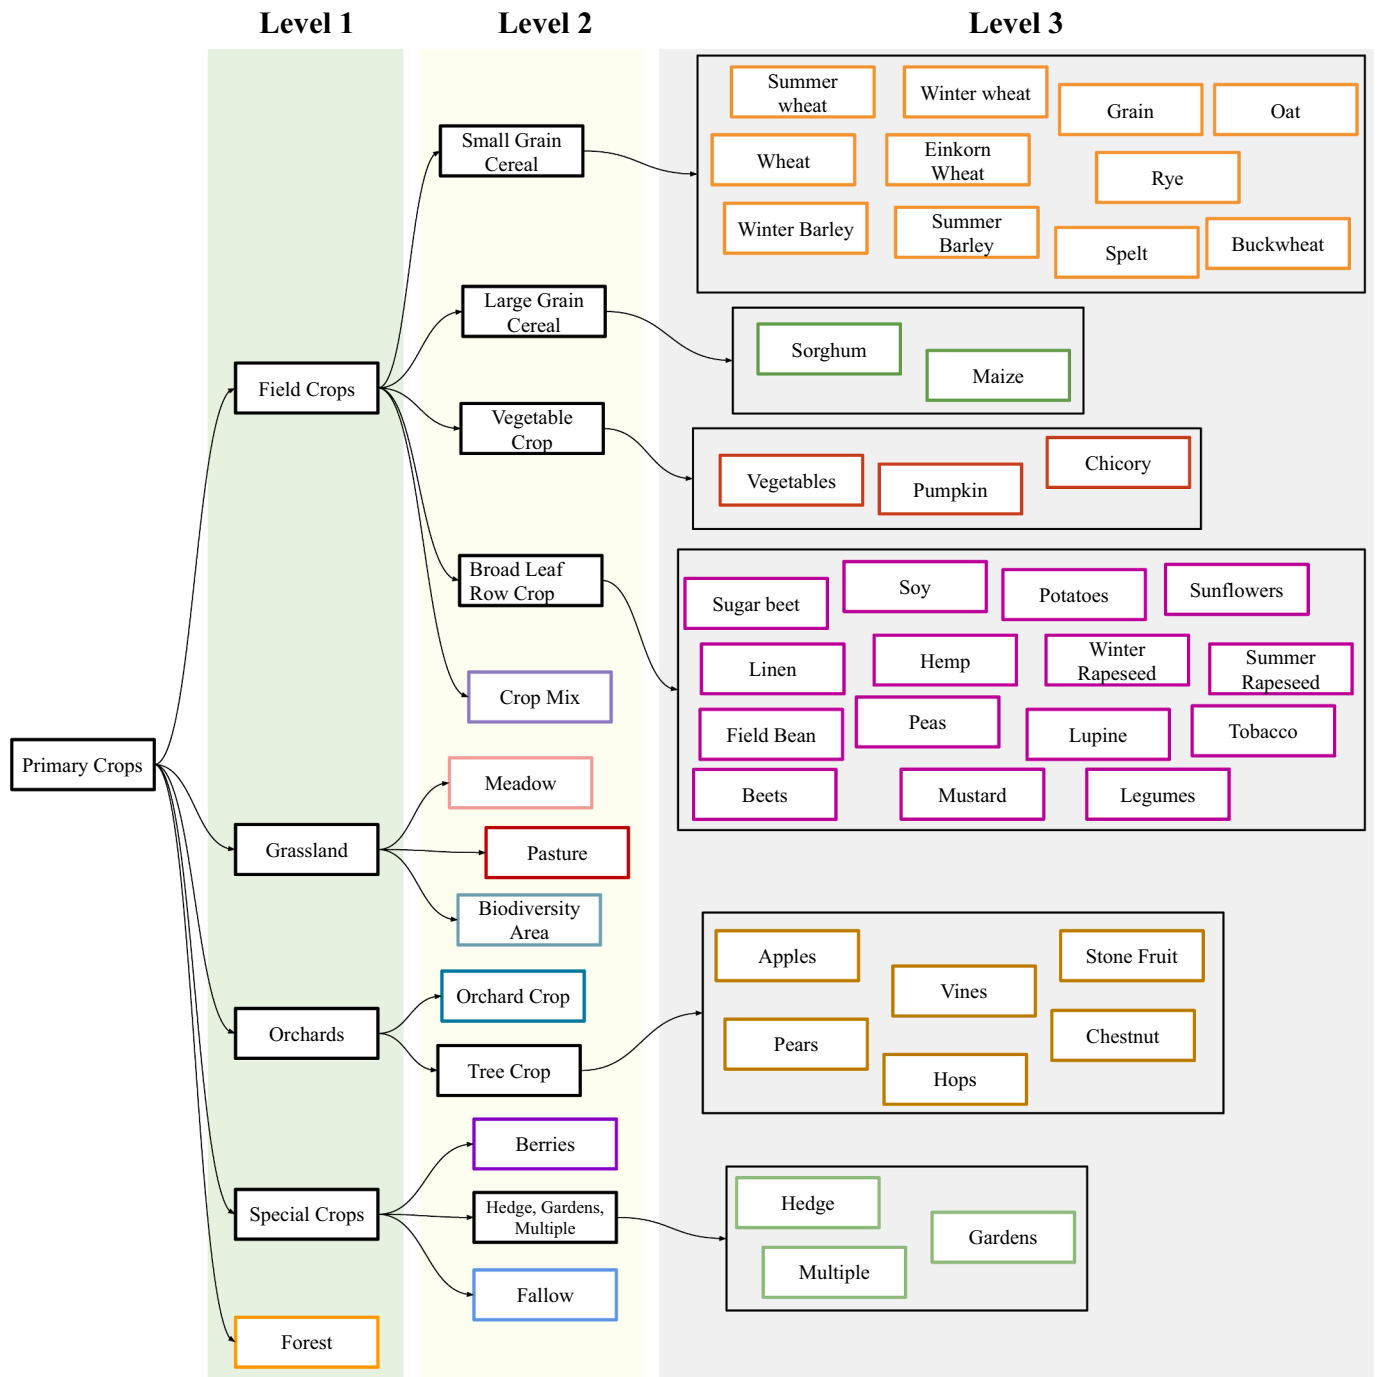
Level 1

Level 2

Level 3

Primary Crops

Field Crops

Small Grain Cereal

Summer wheat

Winter wheat

Grain

Oat

Wheat

Einkorn Wheat

Rye

Winter Barley

Summer Barley

Spelt

Buckwheat

Large Grain Cereal

Sorghum

Maize

Vegetable Crop

Vegetables

Pumpkin

Chicory

Broad Leaf Row Crop

Sugar beet

Soy

Potatoes

Sunflowers

Linen

Hemp

Winter Rapeseed

Summer Rapeseed

Field Bean

Peas

Lupine

Tobacco

Beets

Mustard

Legumes

Crop Mix

Grassland

Meadow

Pasture

Biodiversity Area

Orchards

Orchard Crop

Tree Crop

Apples

Vines

Stone Fruit

Pears

Chestnut

Hops

Special Crops

Berries

Hedge, Gardens, Multiple

Fallow

Hedge

Gardens

Multiple

Forest